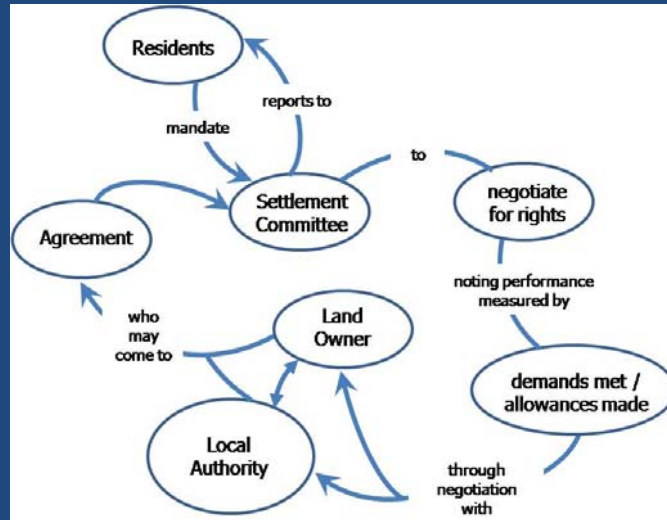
Residents

reports to

mandate

Settlement Committee

to

negotiate for rights

Agreement

noting performance measured by

who may come to

Land Owner

demands met / allowances made

Local Authority

through negotiation with